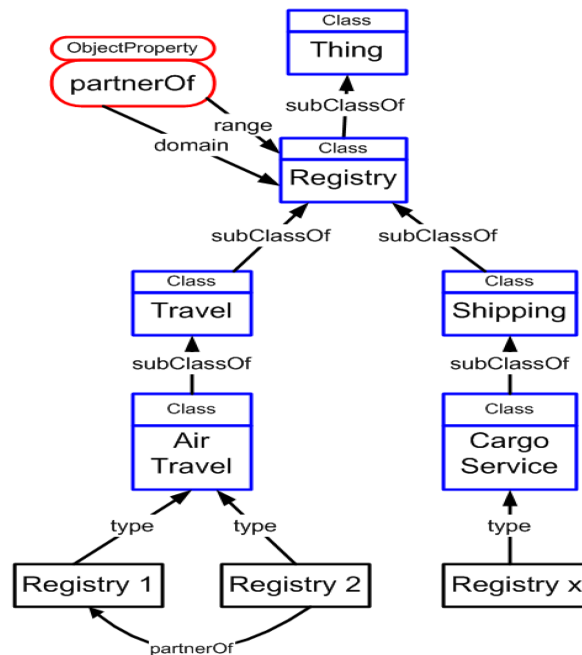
ObjectProperty
partnerOf

Class
Thing

subClassOf

range
domain

Class
Registry

subClassOf
subClassOf

Class
Travel

Class
Shipping

subClassOf
subClassOf

Class
Air Travel

Class
Cargo Service

type
type
type

Registry 1
Registry 2
Registry x

partnerOf